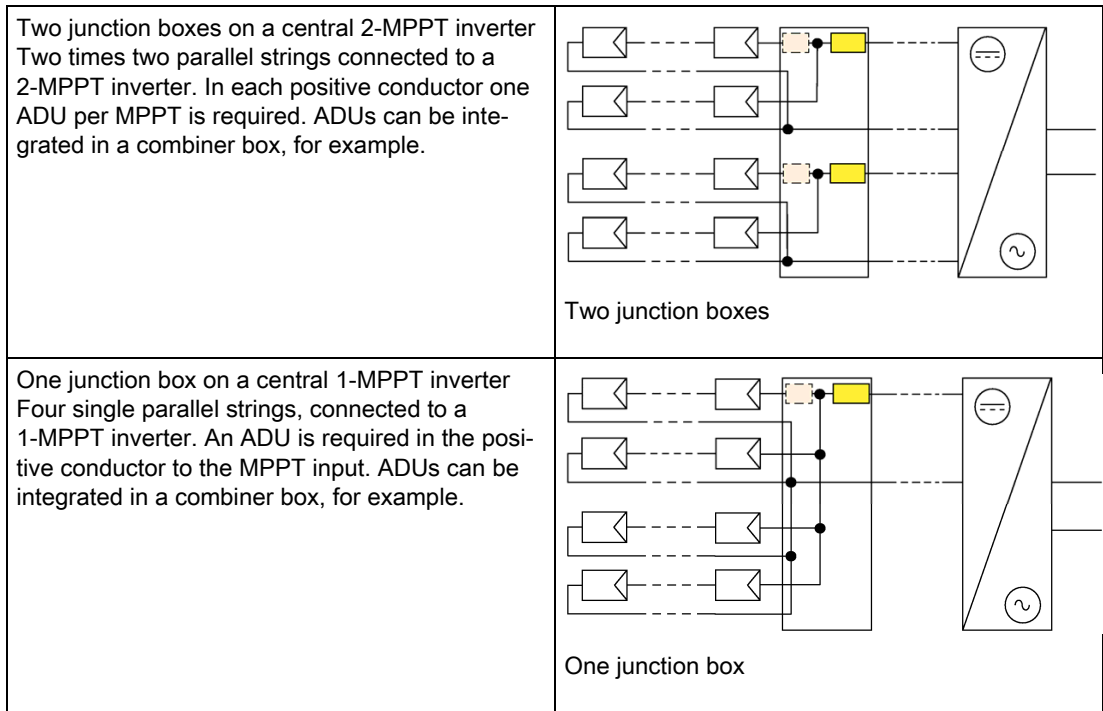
| | |
|---|---|
| Two junction boxes on a central 2-MPPT inverter Two times two parallel strings connected to a 2-MPPT inverter. In each positive conductor one ADU per MPPT is required. ADUs can be integrated in a combiner box, for example. | Two junction boxes |
| One junction box on a central 1-MPPT inverter Four single parallel strings, connected to a 1-MPPT inverter. An ADU is required in the positive conductor to the MPPT input. ADUs can be integrated in a combiner box, for example. | One junction box |